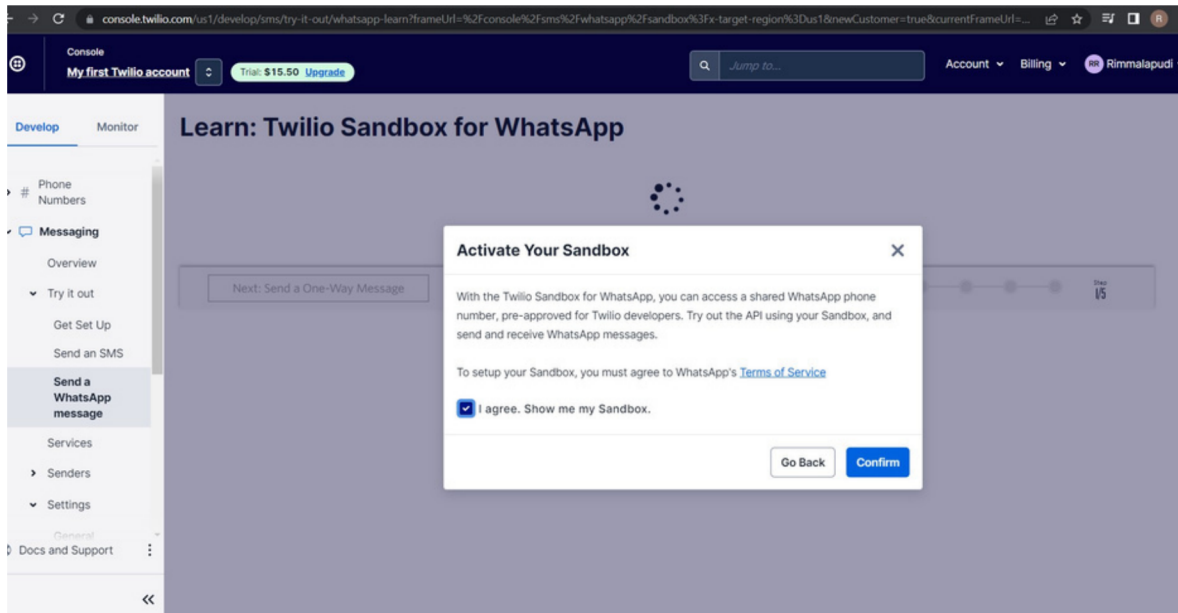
console.twilio.com/us1/develop/sms/try-it-out/whatsapp-learn?frameUrl=%2Fconsole%2Fsms%2Fwhatsapp%2Fsandbox%3Fx-target-region%3Dus1&newCustomer=true&currentFrameUrl=...

Console
My first Twilio account
Trial: $15.50 Upgrade
Jump to...
Account Billing RR Rimmalapudi

Develop Monitor
Phone Numbers
Messaging
Overview
Try it out
Get Set Up
Send an SMS
Send a WhatsApp message
Services
Senders
Settings
General
Docs and Support

Learn: Twilio Sandbox for WhatsApp

Next: Send a One-Way Message
Step 1/5

Activate Your Sandbox

With the Twilio Sandbox for WhatsApp, you can access a shared WhatsApp phone number, pre-approved for Twilio developers. Try out the API using your Sandbox, and send and receive WhatsApp messages.

To setup your Sandbox, you must agree to WhatsApp's Terms of Service

I agree. Show me my Sandbox.

Go Back Confirm